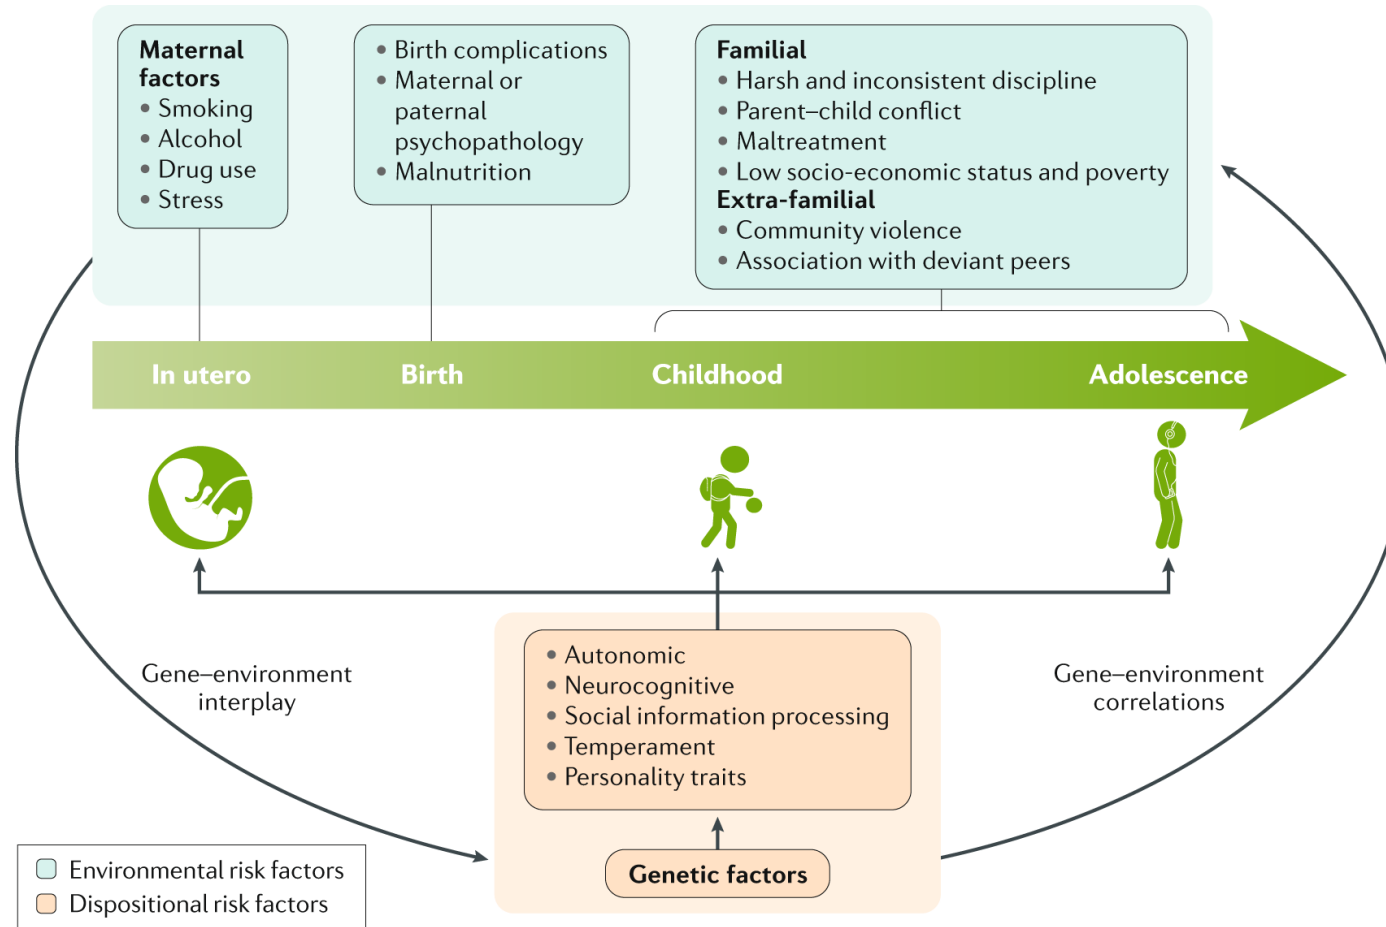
**Maternal factors**
• Smoking
• Alcohol
• Drug use
• Stress

• Birth complications
• Maternal or paternal psychopathology
• Malnutrition

**Familial**
• Harsh and inconsistent discipline
• Parent–child conflict
• Maltreatment
• Low socio-economic status and poverty
**Extra-familial**
• Community violence
• Association with deviant peers

In utero
Birth
Childhood
Adolescence

Gene–environment interplay

Gene–environment correlations

• Autonomic
• Neurocognitive
• Social information processing
• Temperament
• Personality traits

Genetic factors

Environmental risk factors
Dispositional risk factors